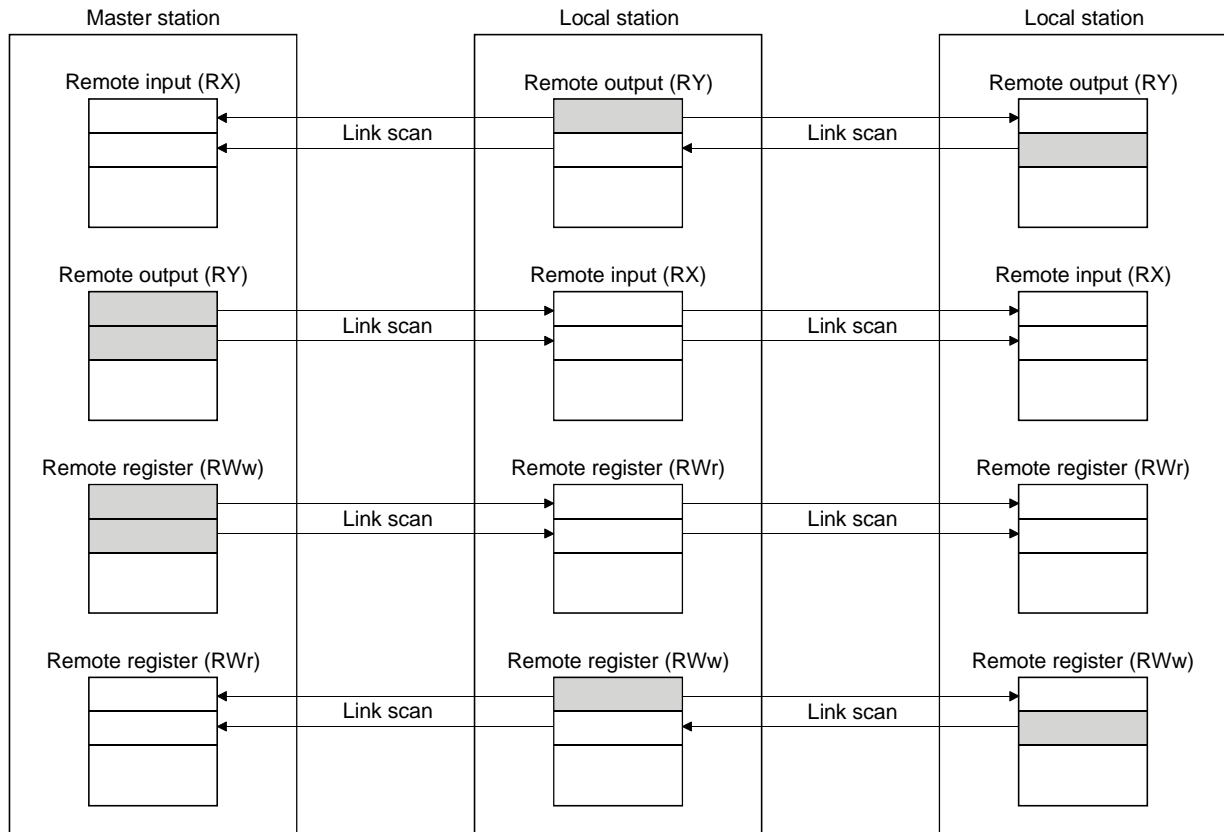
Master station

Remote input (RX)

Remote output (RY)

Remote register (RWw)

Remote register (RWr)

Link scan

Link scan

Link scan

Link scan

Local station

Remote output (RY)

Remote input (RX)

Remote register (RWr)

Remote register (RWw)

Link scan

Link scan

Link scan

Link scan

Local station

Remote output (RY)

Remote input (RX)

Remote register (RWr)

Remote register (RWw)